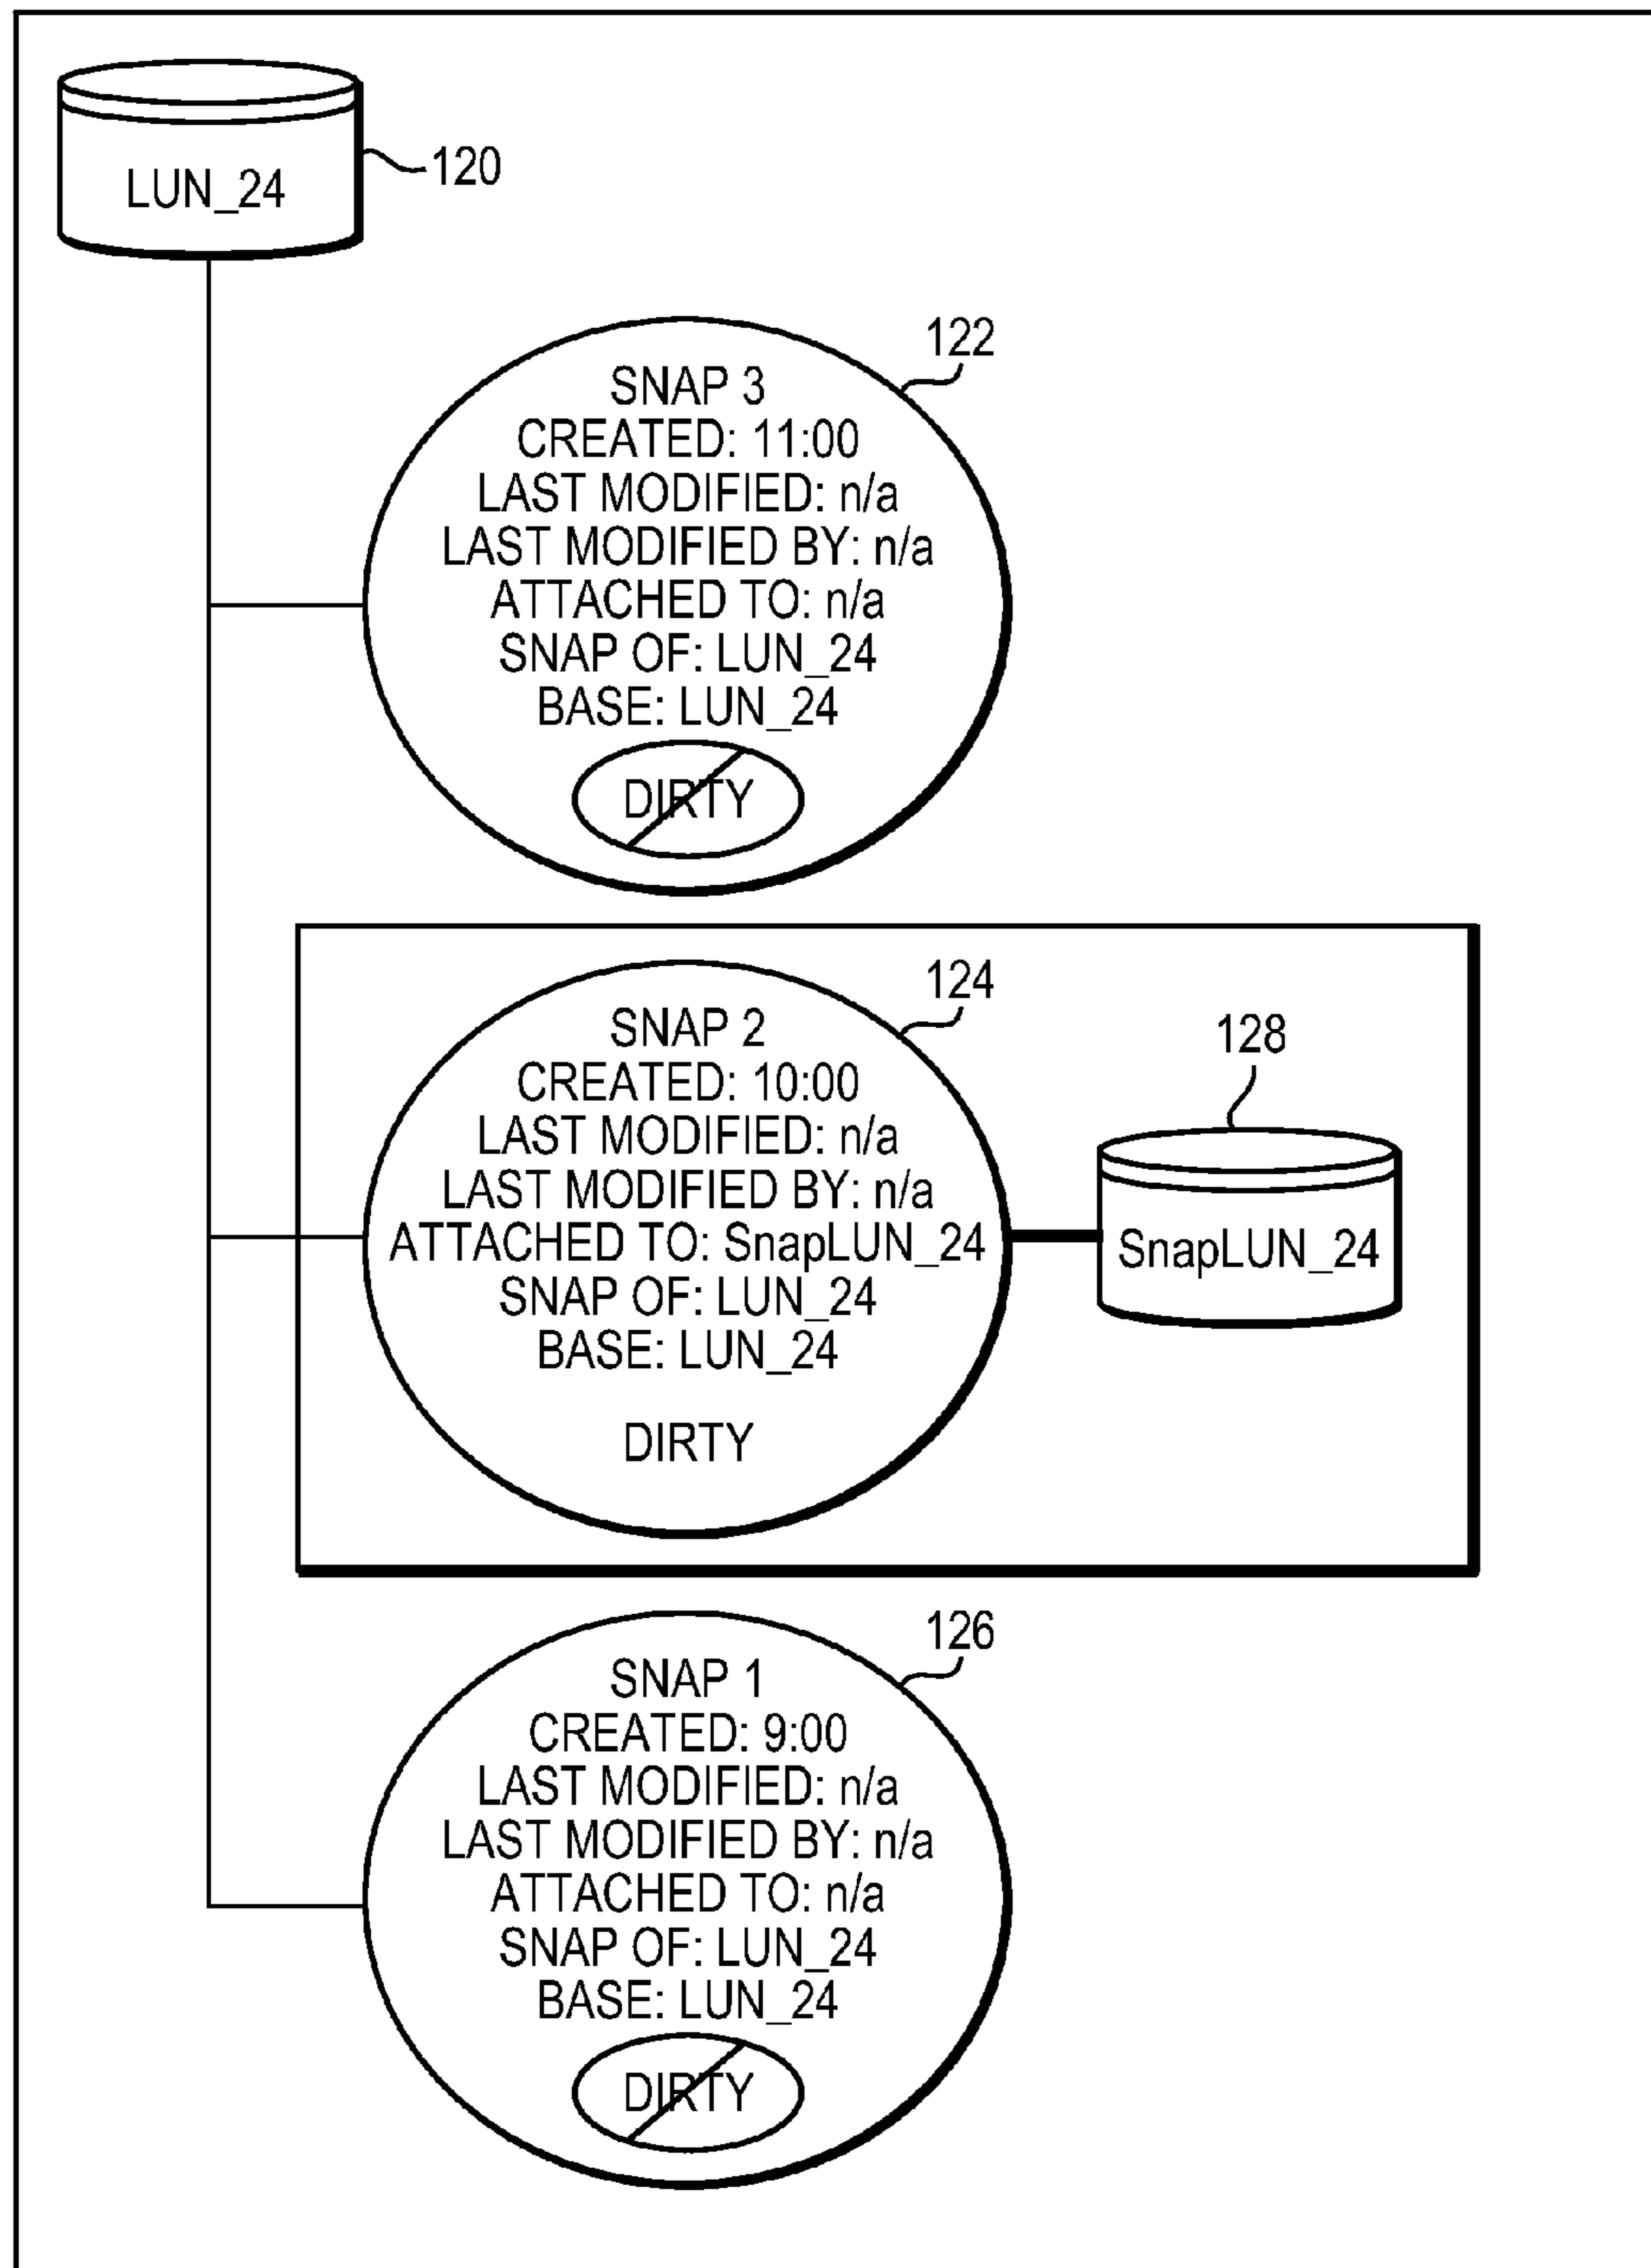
LUN_24
120

122
SNAP 3
CREATED: 11:00
LAST MODIFIED: n/a
LAST MODIFIED BY: n/a
ATTACHED TO: n/a
SNAP OF: LUN_24
BASE: LUN_24
DIRTY

124
SNAP 2
CREATED: 10:00
LAST MODIFIED: n/a
LAST MODIFIED BY: n/a
ATTACHED TO: SnapLUN_24
SNAP OF: LUN_24
BASE: LUN_24
DIRTY

128
SnapLUN_24

126
SNAP 1
CREATED: 9:00
LAST MODIFIED: n/a
LAST MODIFIED BY: n/a
ATTACHED TO: n/a
SNAP OF: LUN_24
BASE: LUN_24
DIRTY